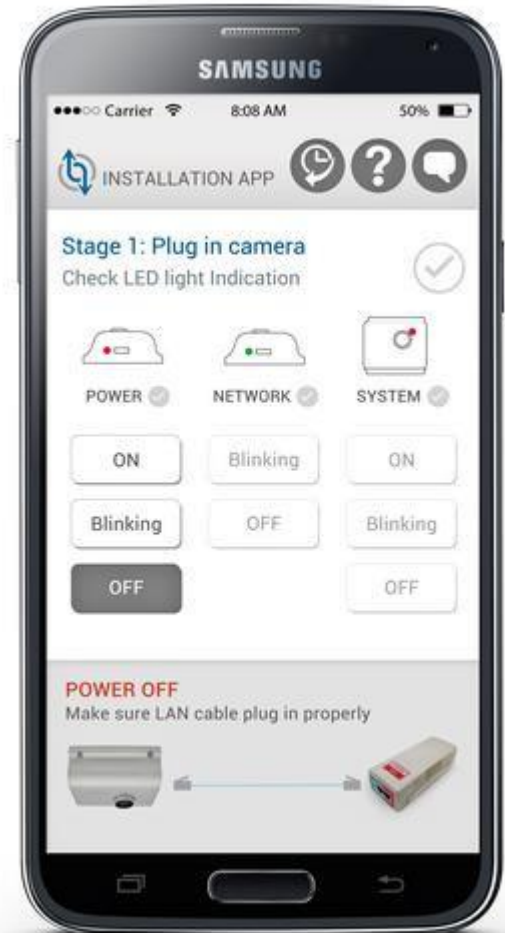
SAMSUNG

●●●○○ Carrier 8:08 AM 50%

INSTALLATION APP

Stage 1: Plug in camera
Check LED light Indication

POWER NETWORK SYSTEM

ON Blinking ON

Blinking OFF Blinking

OFF OFF

POWER OFF
Make sure LAN cable plug in properly